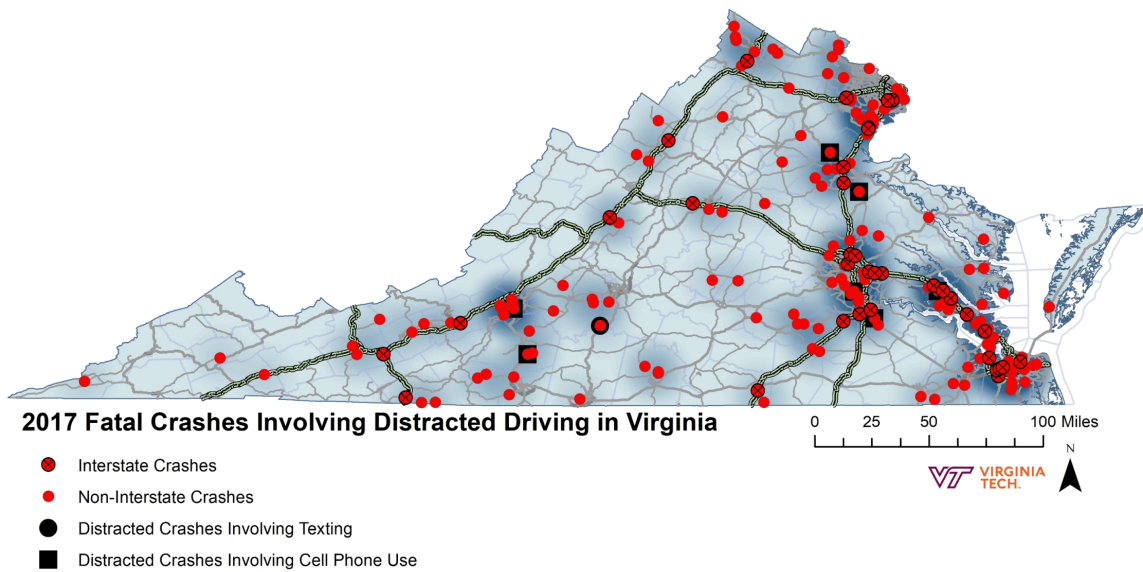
2017 Fatal Crashes Involving Distracted Driving in Virginia

0 25 50 100 Miles

N

VT VIRGINIA TECH.

Interstate Crashes

Non-Interstate Crashes

Distracted Crashes Involving Texting

Distracted Crashes Involving Cell Phone Use